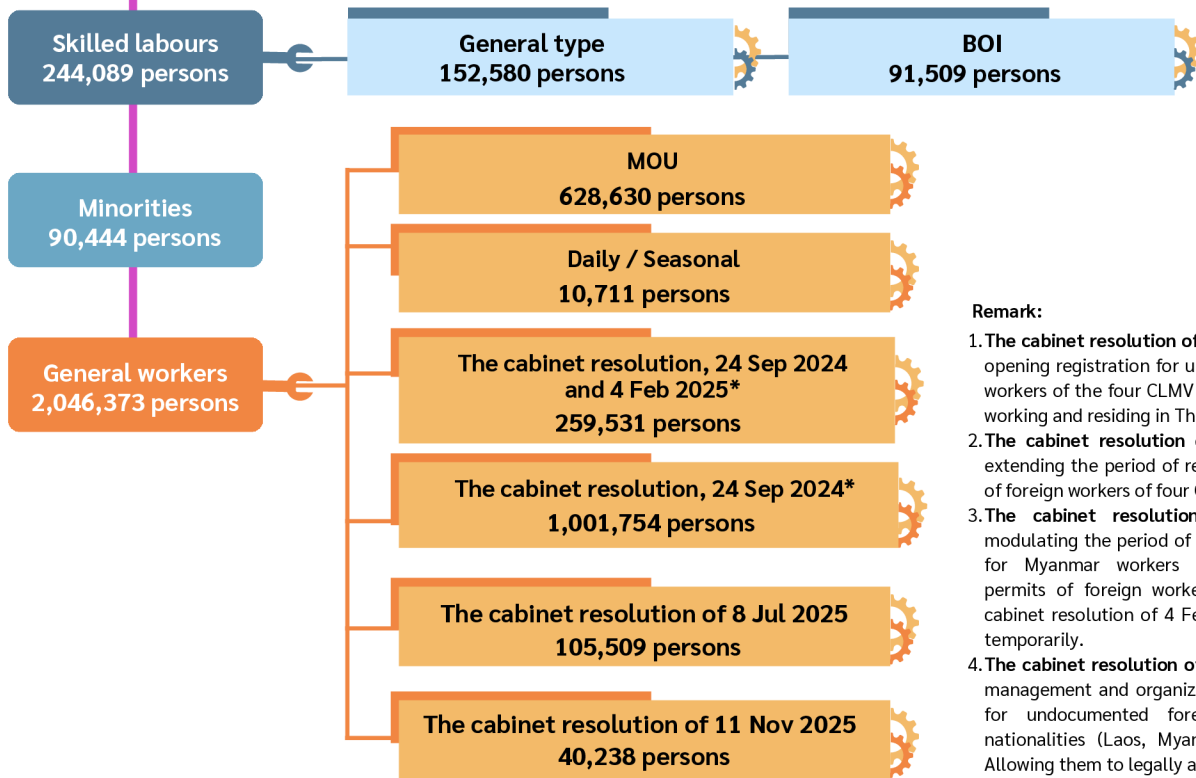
Skilled labours
244,089 persons

General type
152,580 persons

BOI
91,509 persons

Minorities
90,444 persons

General workers
2,046,373 persons

MOU
628,630 persons

Daily / Seasonal
10,711 persons

The cabinet resolution, 24 Sep 2024 and 4 Feb 2025*
259,531 persons

The cabinet resolution, 24 Sep 2024*
1,001,754 persons

The cabinet resolution of 8 Jul 2025
105,509 persons

The cabinet resolution of 11 Nov 2025
40,238 persons

Remark:

1. The cabinet resolution of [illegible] opening registration for u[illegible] workers of the four CLMV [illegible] working and residing in Th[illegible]
2. The cabinet resolution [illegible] extending the period of re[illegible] of foreign workers of four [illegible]
3. The cabinet resolution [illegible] modulating the period of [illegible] for Myanmar workers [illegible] permits of foreign worke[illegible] cabinet resolution of 4 Fe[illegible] temporarily.
4. The cabinet resolution o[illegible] management and organiz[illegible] for undocumented fore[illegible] nationalities (Laos, Myan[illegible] Allowing them to legally a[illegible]